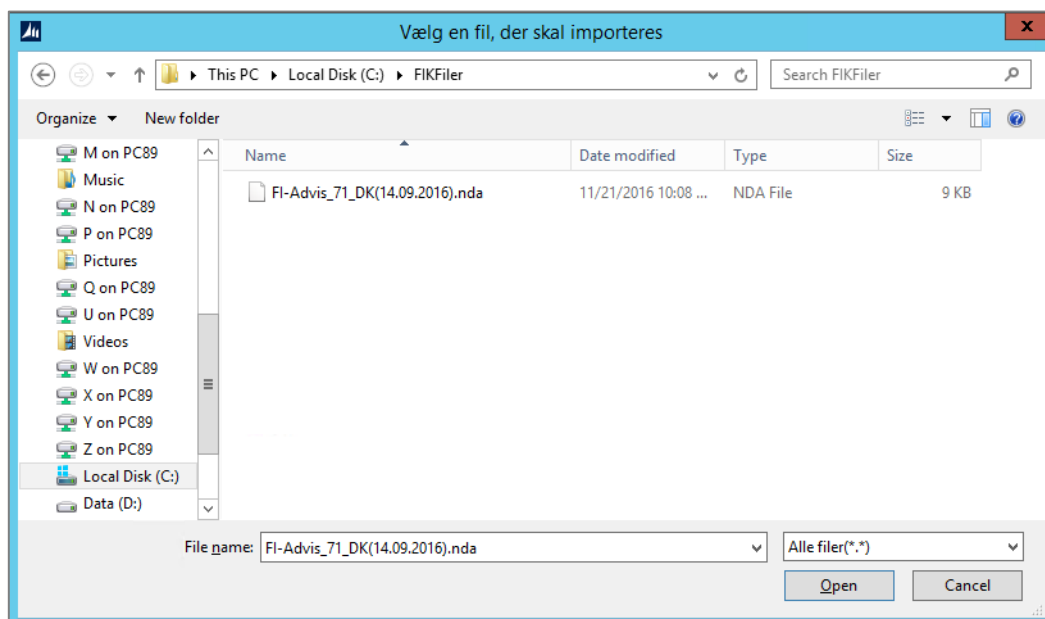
Vælg en fil, der skal importeres

This PC ▸ Local Disk (C:) ▸ FIKFiler

Search FIKFiler

Organize ▾ New folder

M on PC89
Music
N on PC89
P on PC89
Pictures
Q on PC89
U on PC89
Videos
W on PC89
X on PC89
Y on PC89
Z on PC89
Local Disk (C:)
Data (D:)

| Name | Date modified | Type | Size |
|---|---|---|---|
| FI-Advis_71_DK(14.09.2016).nda | 11/21/2016 10:08 ... | NDA File | 9 KB |

File name: FI-Advis_71_DK(14.09.2016).nda

Alle filer(*.*)

Open

Cancel